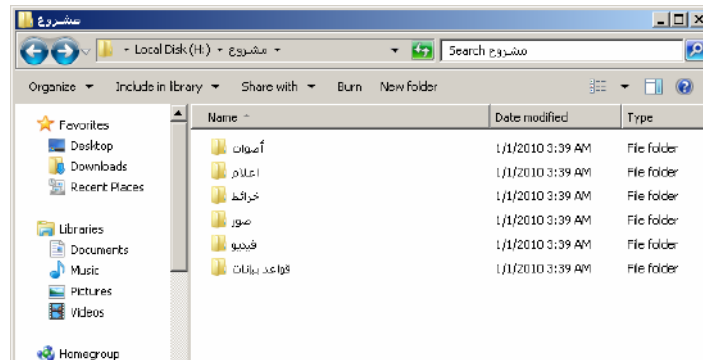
مشروع

Local Disk (H:) ▸ مشروع ▸

Search مشروع

Organize ▾ Include in library ▾ Share with ▾ Burn New folder

Favorites
Desktop
Downloads
Recent Places

Libraries
Documents
Music
Pictures
Videos

Homegroup

| Name | Date modified | Type |
|---|---|---|
| أصوات | 1/1/2010 3:39 AM | File folder |
| اعلام | 1/1/2010 3:39 AM | File folder |
| خرائط | 1/1/2010 3:39 AM | File folder |
| صور | 1/1/2010 3:39 AM | File folder |
| فيديو | 1/1/2010 3:39 AM | File folder |
| قواعد بيانات | 1/1/2010 3:39 AM | File folder |